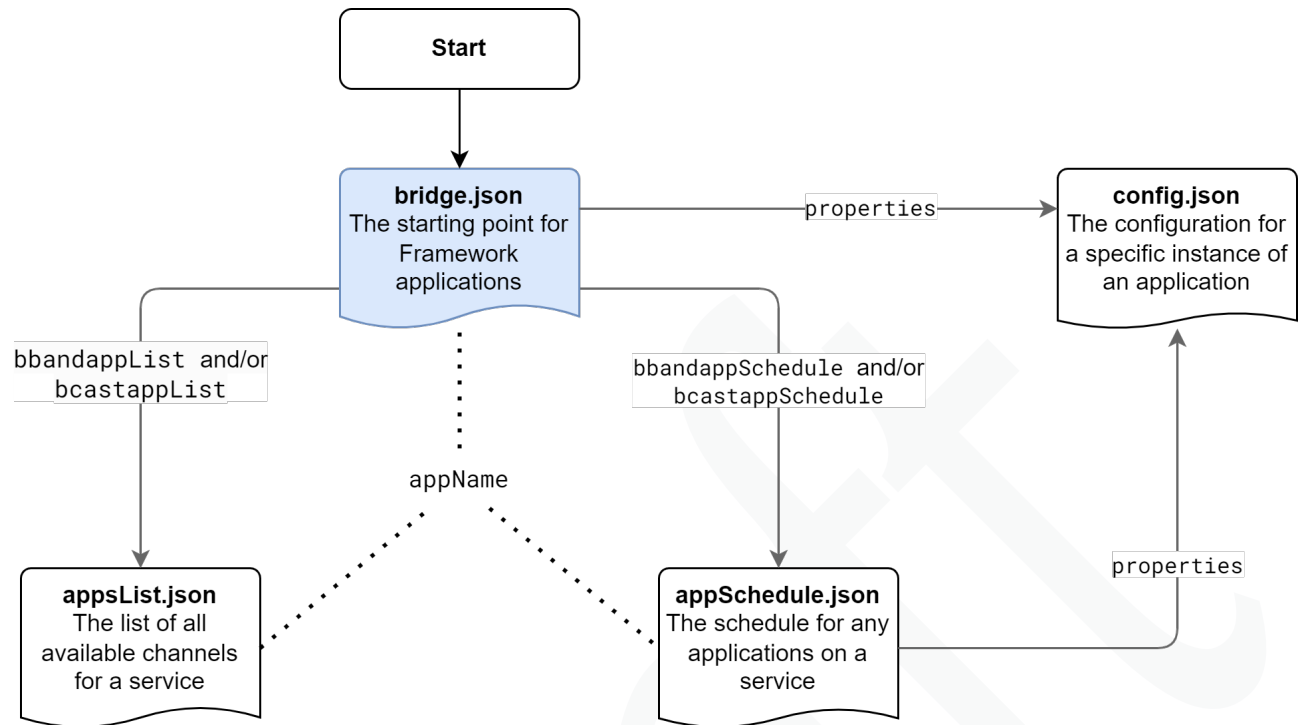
Start

bridge.json
The starting point for Framework applications

properties

config.json
The configuration for a specific instance of an application

bbandappList and/or bcastappList

bbandappSchedule and/or bcastappSchedule

appName

properties

appsList.json
The list of all available channels for a service

appSchedule.json
The schedule for any applications on a service